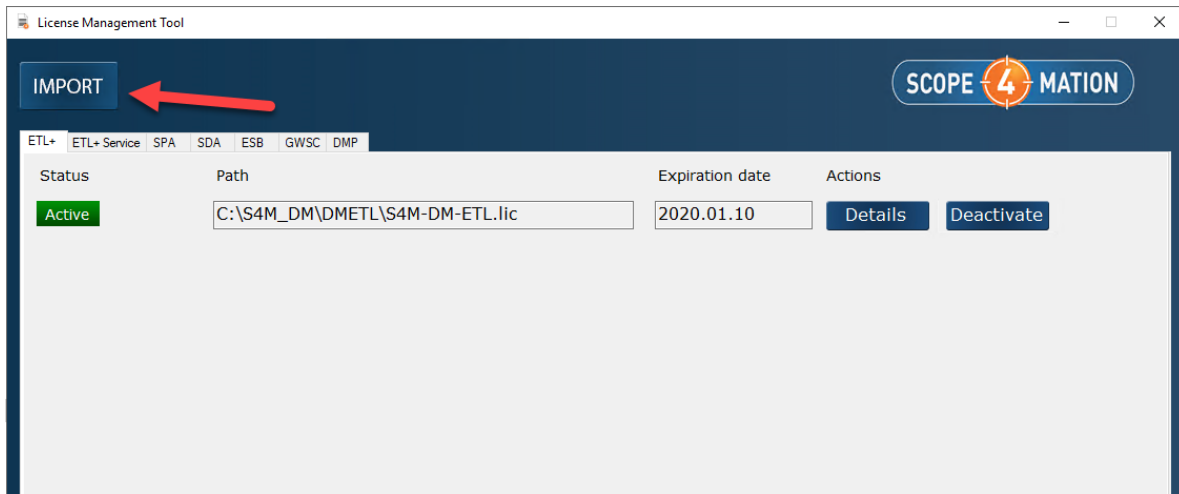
License Management Tool

IMPORT

SCOPE 4 MATION

ETL+ ETL+ Service SPA SDA ESB GWSC DMP

| Status | Path | Expiration date | Actions |
|---|---|---|---|
| Active | C:\S4M_DM\DMETL\S4M-DM-ETL.lic | 2020.01.10 | Details Deactivate |